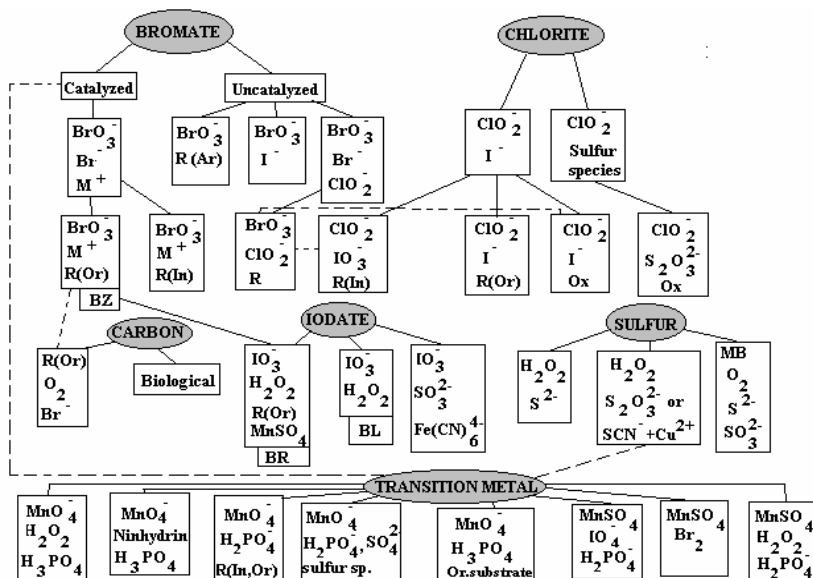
BROMATE

CHLORITE

Catalyzed

Uncatalyzed

$BrO_3^-$
$Br^-$
$M^+$

$BrO_3^-$
R (Ar)

$BrO_3^-$
$I^-$

$BrO_3^-$
$Br^-$
$ClO_2^-$

$ClO_2^-$
$I^-$

$ClO_2^-$
Sulfur species

$BrO_3^-$
$M^+$
R(Or)

$BrO_3^-$
$M^+$
R(In)

$BrO_3^-$
$ClO_2^-$
R

$ClO_2^-$
$IO_3^-$
R(In)

$ClO_2^-$
$I^-$
R(Or)

$ClO_2^-$
$I^-$
Ox

$ClO_2^-$
$S_2O_3^{2-}$
Ox

BZ

CARBON

IODATE

SULFUR

R(Or)
$O_2$
$Br^-$

Biological

$IO_3^-$
$H_2O_2$
R(Or)
$MnSO_4$

BR

$IO_3^-$
$H_2O_2$

BL

$IO_3^-$
$SO_3^{2-}$
$Fe(CN)_6^{4-}$

$H_2O_2$
$S^{2-}$

$H_2O_2$
$S_2O_3^{2-}$ or
$SCN^-$ +$Cu^{2+}$

MB
$O_2$
$S^{2-}$
$SO_3^{2-}$

TRANSITION METAL

$MnO_4^-$
$H_2O_2$
$H_3PO_4$

$MnO_4^-$
Ninhydrin
$H_3PO_4$

$MnO_4^-$
$H_2PO_4^-$
R(In,Or)

$MnO_4^-$
$H_2PO_4^-$, $SO_4^{2}$
sulfur sp.

$MnO_4^-$
$H_3PO_4$
Or.substrate

$MnSO_4$
$IO_4^-$
$H_2PO_4^-$

$MnSO_4$
$Br_2$

$MnSO_4$
$H_2O_2$
$H_2PO_4^-$